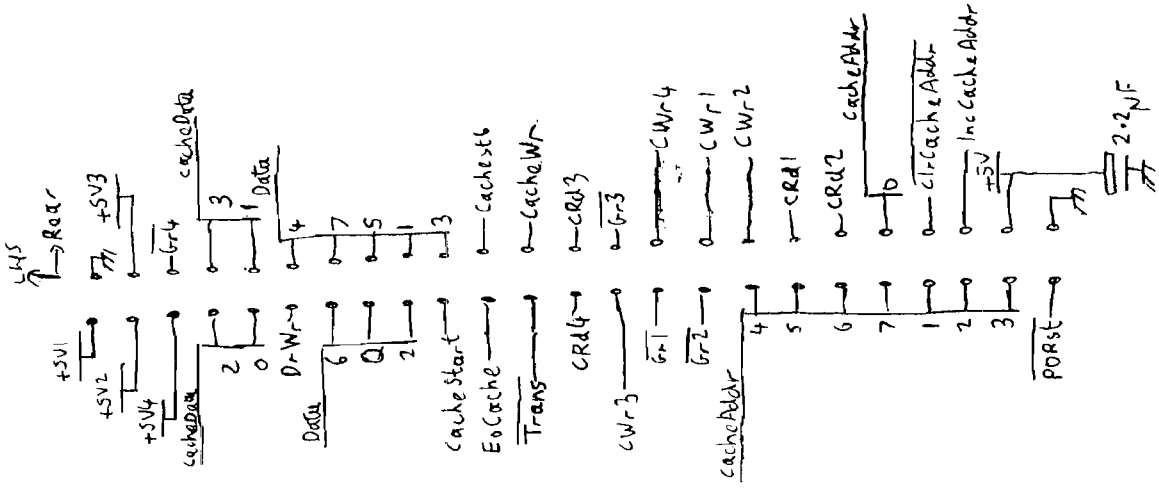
+5V1
+5V2
+5V4
cacheData
2
0
D-Wr
Data
6
0
2
CacheStart
EoCache
Trans
CRd4
CWr3
Gr1
Gr2
cacheAddr
4
5
6
7
1
2
3
PORst
LHS
Rear
+5V3
Gr4
cacheData
3
1
Data
4
7
5
1
3
Cache 86
CacheWr
CRd3
Gr3
CWr4
CWr1
CWr2
CRd1
CRd2
cacheAddr
0
ClrCacheAddr
IncCacheAddr
+5V
2.2µF